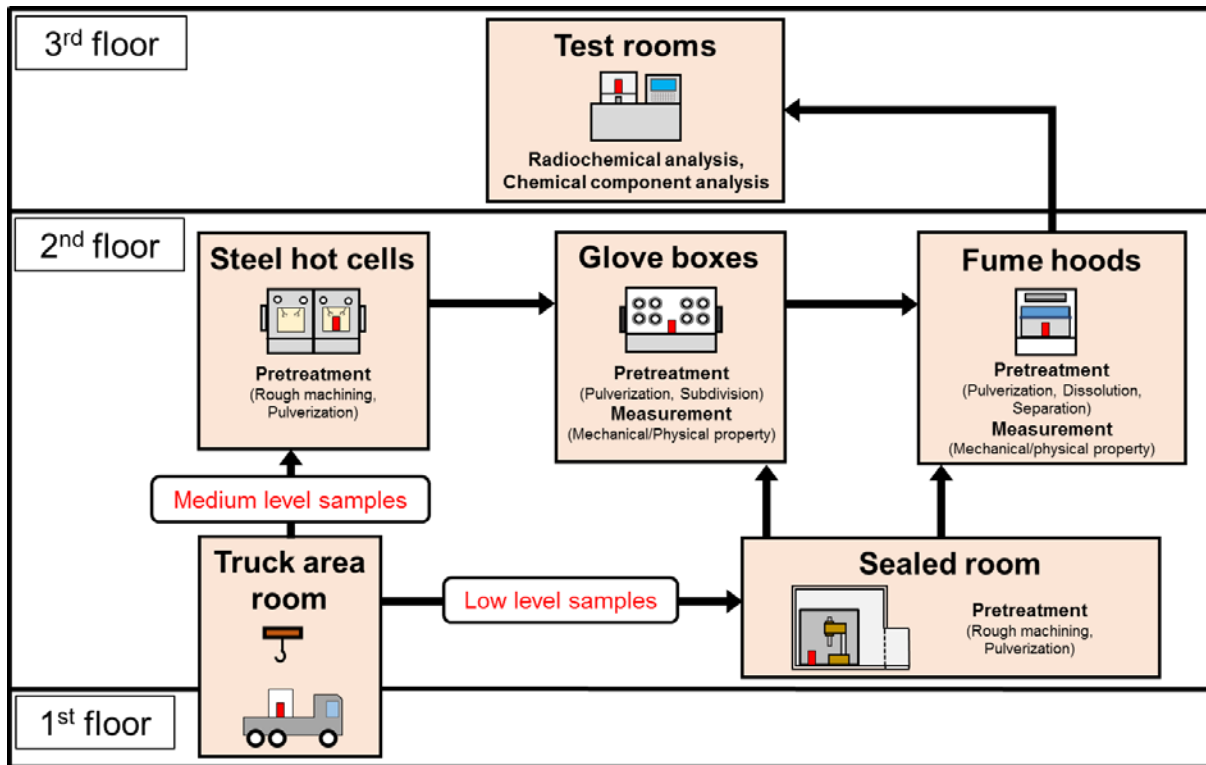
3$^{rd}$ floor

Test rooms

Radiochemical analysis, Chemical component analysis

2$^{nd}$ floor

Steel hot cells

Pretreatment
(Rough machining, Pulverization)

Glove boxes

Pretreatment
(Pulverization, Subdivision)
Measurement
(Mechanical/Physical property)

Fume hoods

Pretreatment
(Pulverization, Dissolution, Separation)
Measurement
(Mechanical/physical property)

Medium level samples

Truck area room

Low level samples

Sealed room

Pretreatment
(Rough machining, Pulverization)

1$^{st}$ floor